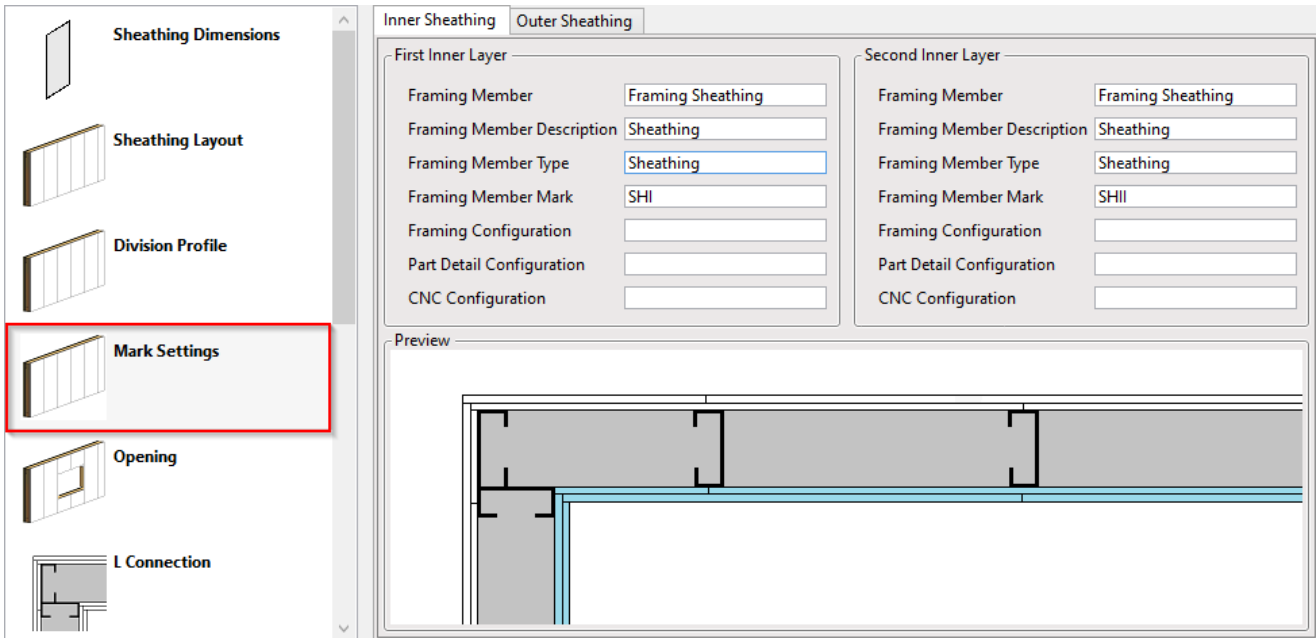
Sheathing Dimensions

Sheathing Layout

Division Profile

Mark Settings

Opening

L Connection

Inner Sheathing | Outer Sheathing

First Inner Layer

| | |
|---|---|
| Framing Member | Framing Sheathing |
| Framing Member Description | Sheathing |
| Framing Member Type | Sheathing |
| Framing Member Mark | SHI |
| Framing Configuration | |
| Part Detail Configuration | |
| CNC Configuration | |

Second Inner Layer

| | |
|---|---|
| Framing Member | Framing Sheathing |
| Framing Member Description | Sheathing |
| Framing Member Type | Sheathing |
| Framing Member Mark | SHII |
| Framing Configuration | |
| Part Detail Configuration | |
| CNC Configuration | |

Preview